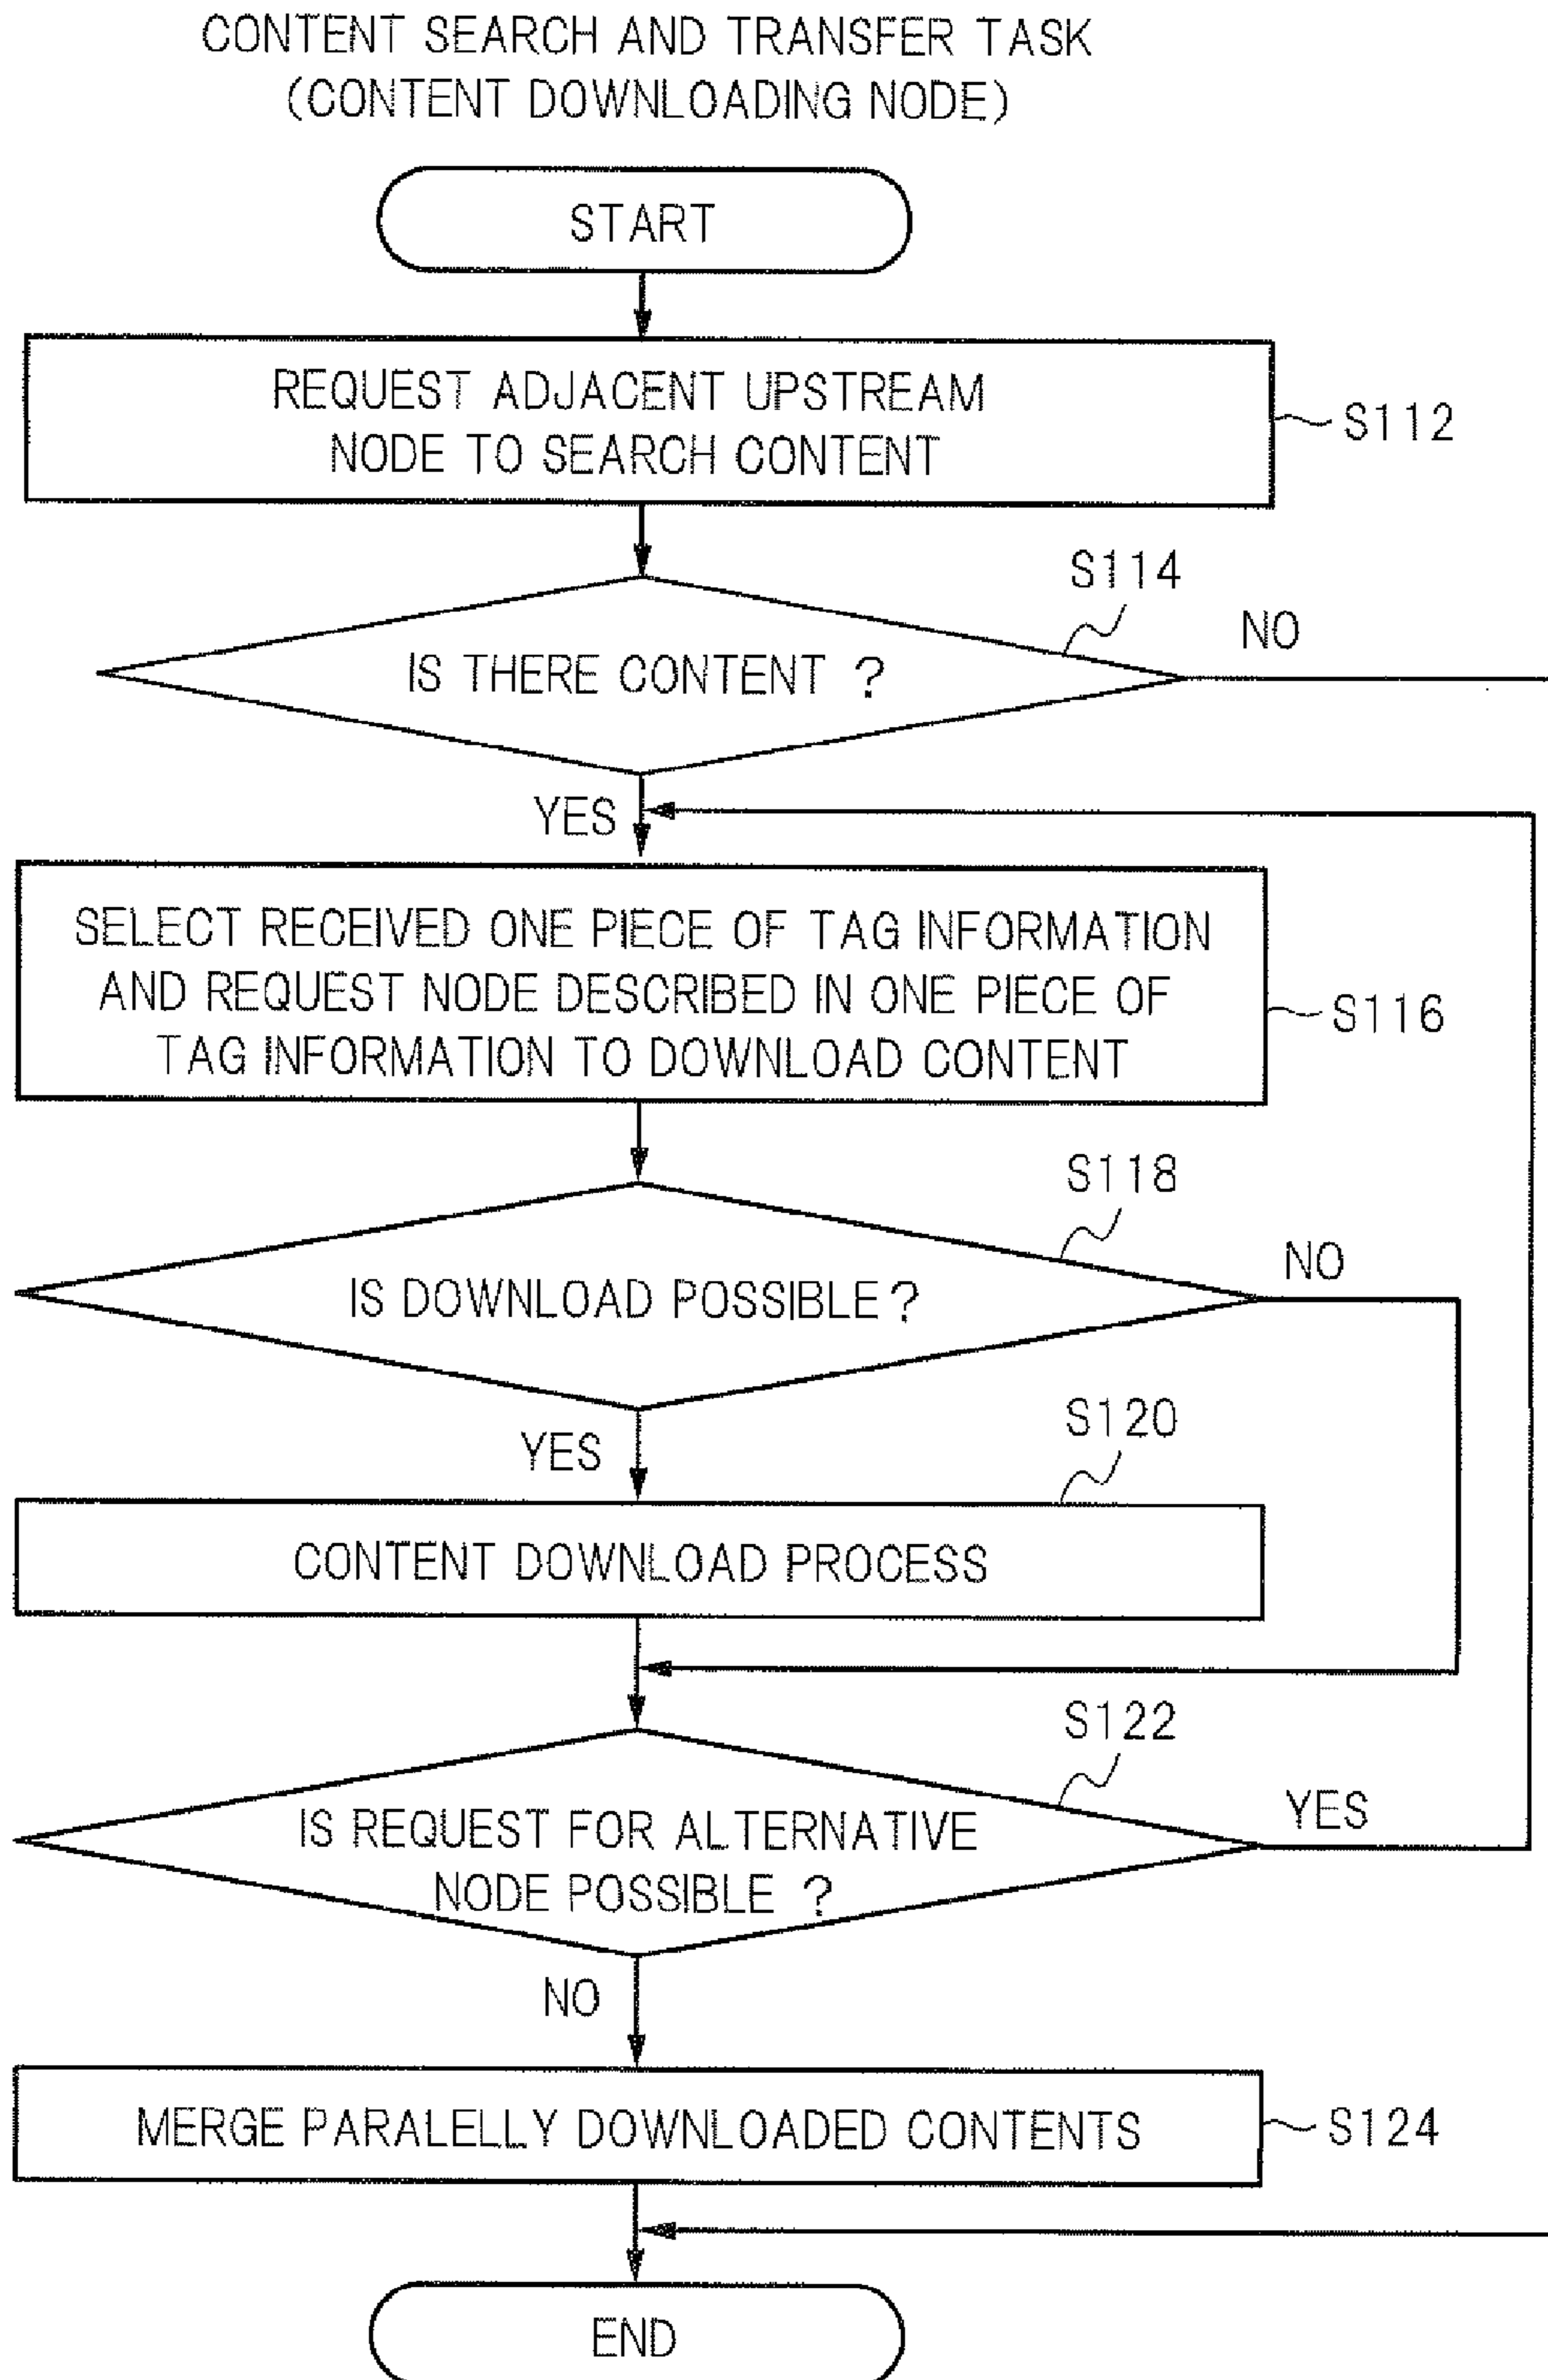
CONTENT SEARCH AND TRANSFER TASK
(CONTENT DOWNLOADING NODE)

START

REQUEST ADJACENT UPSTREAM NODE TO SEARCH CONTENT

S112

S114

NO

IS THERE CONTENT ?

YES

SELECT RECEIVED ONE PIECE OF TAG INFORMATION AND REQUEST NODE DESCRIBED IN ONE PIECE OF TAG INFORMATION TO DOWNLOAD CONTENT

S116

S118

NO

IS DOWNLOAD POSSIBLE?

YES

S120

CONTENT DOWNLOAD PROCESS

S122

YES

IS REQUEST FOR ALTERNATIVE NODE POSSIBLE ?

NO

MERGE PARALELLY DOWNLOADED CONTENTS

S124

END